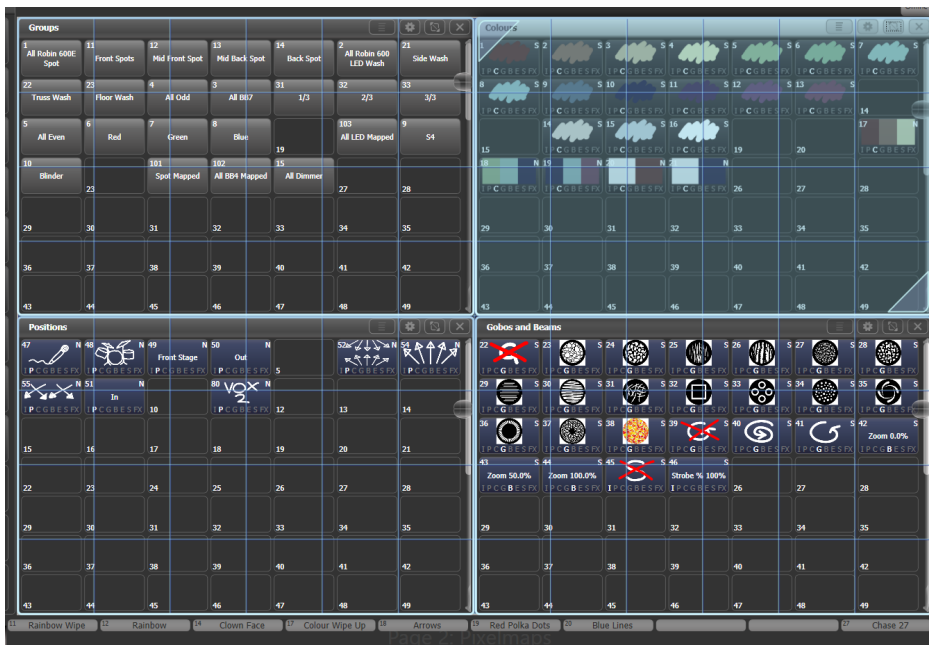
Groups

| 1 All Robin 600E Spot | 11 Front Spots | 12 Mid Front Spot | 13 Mid Back Spot | 14 Back Spot | 2 All Robin 600 LED Wash | 21 Side Wash |
|---|---|---|---|---|---|---|
| 22 Truss Wash | 23 Floor Wash | 4 All Odd | 3 All BB7 | 31 1/3 | 32 2/3 | 33 3/3 |
| 5 All Even | 6 Red | 7 Green | 8 Blue | 19 | 103 All LED Mapped | 9 S4 |
| 10 Blinder | 23 | 101 Spot Mapped | 102 All BB4 Mapped | 15 All Dimmer | 27 | 28 |
| 29 | 30 | 31 | 32 | 33 | 34 | 35 |
| 36 | 37 | 38 | 39 | 40 | 41 | 42 |
| 43 | 44 | 45 | 46 | 47 | 48 | 49 |

Colours

| 1 S 2 | S 3 | S 4 | S 5 | S 6 | S 7 | S |
|---|---|---|---|---|---|---|
| 8 S 9 | S 10 | S 11 | S 12 | S 13 | S | 14 |
| 15 | 14 S | 15 S | 16 S | 19 | 20 | 17 S |
| 18 N | N | N | N | 26 | 27 | 28 |
| 29 | 30 | 31 | 32 | 33 | 34 | 35 |
| 36 | 37 | 38 | 39 | 40 | 41 | 42 |
| 43 | 44 | 45 | 46 | 47 | 48 | 49 |

Positions

| 47 N | 48 N | 49 N Front Stage | 50 N Out | 5 | 52 N | 53 N |
|---|---|---|---|---|---|---|
| 55 N | 51 N In | 10 | 80 N | 12 | 13 | 14 |
| 15 | 16 | 17 | 18 | 19 | 20 | 21 |
| 22 | 23 | 24 | 25 | 26 | 27 | 28 |
| 29 | 30 | 31 | 32 | 33 | 34 | 35 |
| 36 | 37 | 38 | 39 | 40 | 41 | 42 |
| 43 | 44 | 45 | 46 | 47 | 48 | 49 |

Gobos and Beams

| 22 S | 23 S | 24 S | 25 S | 26 S | 27 S | 28 S |
|---|---|---|---|---|---|---|
| 29 S | 30 S | 31 S | 32 S | 33 S | 34 S | 35 S |
| 36 S | 37 S | 38 S | 39 S | 40 S | 41 S | 42 S Zoom 0.0% |
| 43 S Zoom 50.0% | 44 S Zoom 100.0% | 45 S | 46 S Strobe % 100% | 26 | 27 | 28 |
| 29 | 30 | 31 | 32 | 33 | 34 | 35 |
| 36 | 37 | 38 | 39 | 40 | 41 | 42 |
| 43 | 44 | 45 | 46 | 47 | 48 | 49 |

IPCGBESFX

11 Rainbow Wipe | 12 Rainbow | 14 Clown Face | 17 Colour Wipe Up | 18 Arrows | 19 Red Polka Dots | 20 Blue Lines | 27 Chase 27

Page 2: Pixelmaps